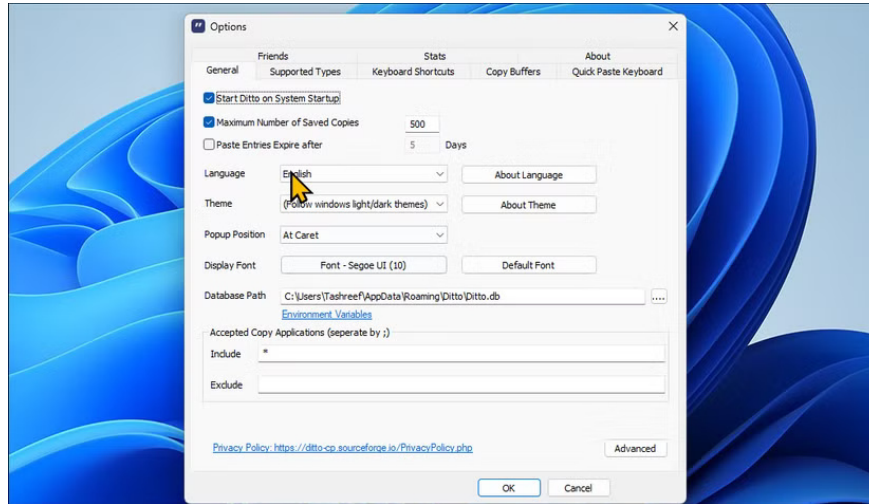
Options

Friends
Stats
About
General
Supported Types
Keyboard Shortcuts
Copy Buffers
Quick Paste Keyboard

Start Ditto on System Startup

Maximum Number of Saved Copies 500

Paste Entries Expire after 5 Days

Language English
About Language

Theme (Follow windows light/dark themes)
About Theme

Popup Position At Caret

Display Font Font - Segoe UI (10)
Default Font

Database Path C:\Users\Tashreef\AppData\Roaming\Ditto\Ditto.db ...

Environment Variables

Accepted Copy Applications (seperate by ;)

Include *

Exclude

Privacy Policy: https://ditto-cp.sourceforge.io/PrivacyPolicy.php

Advanced

OK
Cancel